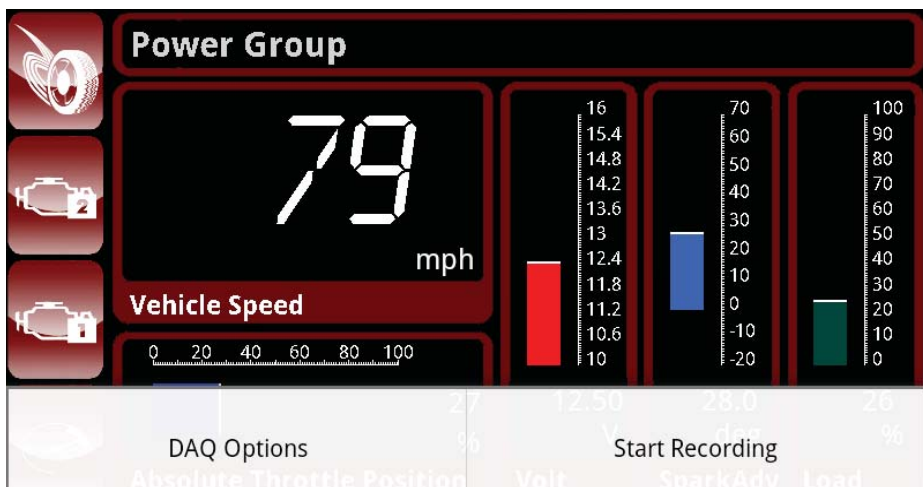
Power Group

2

1

79

mph

Vehicle Speed

0 20 40 60 80 100

27
%
Absolute Throttle Position

16
15.4
14.8
14.2
13.6
13
12.4
11.8
11.2
10.6
10

12.50
V
Volt

70
60
50
40
30
20
10
0
-10
-20

28.0
deg
SparkAdv

100
90
80
70
60
50
40
30
20
10
0

26
%
Load

DAQ Options

Start Recording